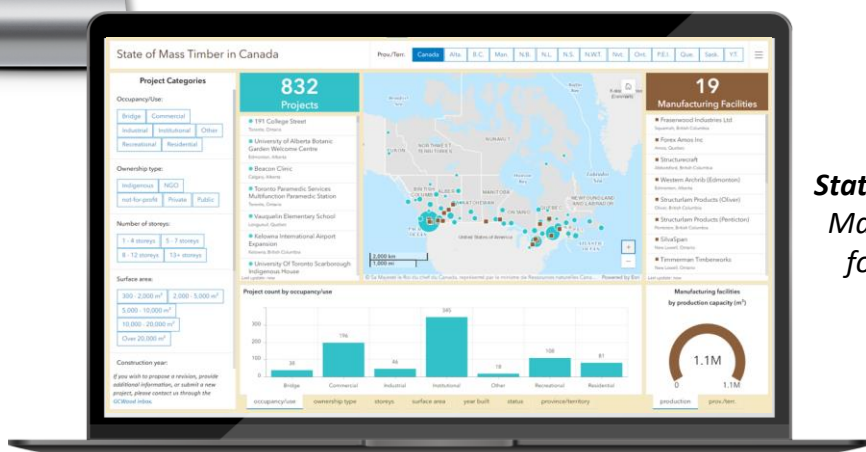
State of Mass Timber in Canada

Prov./Terr.: Canada Alta. B.C. Man. N.B. N.L. N.S. N.W.T. Nvt. Ont. P.E.I. Que. Sask. Y.T.

Project Categories

Occupancy/Use:
Bridge Commercial
Industrial Institutional Other
Recreational Residential

Ownership type:
Indigenous NGO
not-for-profit Private Public

Number of storeys:
1 - 4 storeys 5 - 7 storeys
8 - 12 storeys 13+ storeys

Surface area:
300 - 2,000 m² 2,000 - 5,000 m²
5,000 - 10,000 m²
10,000 - 20,000 m²
Over 20,000 m²

Construction year:

If you wish to propose a revision, provide additional information, or submit a new project, please contact us through the GCWood inbox.

832
Projects

191 College Street
Toronto, Ontario
University of Alberta Botanic Garden Welcome Centre
Edmonton, Alberta
Beacon Clinic
Calgary, Alberta
Toronto Paramedic Services Multifunction Paramedic Station
Toronto, Ontario
Vauquelin Elementary School
Longueuil, Quebec
Kelowna International Airport Expansion
Kelowna, British Columbia
University Of Toronto Scarborough Indigenous House
Last update: now

NORTHWEST TERRITORIES
NUNAVUT
BRITISH COLUMBIA
MANITOBA
ONTARIO
QUEBEC
NEWFOUNDLAND AND LABRADOR
United States of America
2,000 km
1,000 mi
Sa Majesté le Roi du chef du Canada, représenté par le ministre de Ressources naturelles Cana... Powered by Esri

19
Manufacturing Facilities

Fraserwood Industries Ltd
Squamish, British Columbia
Forex Amos Inc
Amos, Quebec
Structurecraft
Abbotsford, British Columbia
Western Archrib (Edmonton)
Edmonton, Alberta
Structurlam Products (Oliver)
Oliver, British Columbia
Structurlam Products (Penticton)
Penticton, British Columbia
SilvaSpan
New Lowell, Ontario
Timmerman Timberworks
New Lowell, Ontario
Last update: now

Project count by occupancy/use

| Bridge | Commercial | Industrial | Institutional | Other | Recreational | Residential |
|---|---|---|---|---|---|---|
| 38 | 196 | 46 | 345 | 18 | 108 | 81 |

occupancy/use ownership type storeys surface area year built status province/territory

Manufacturing facilities by production capacity (m³)

1.1M
0 1.1M

production prov./terr.

Stat
Ma
fo